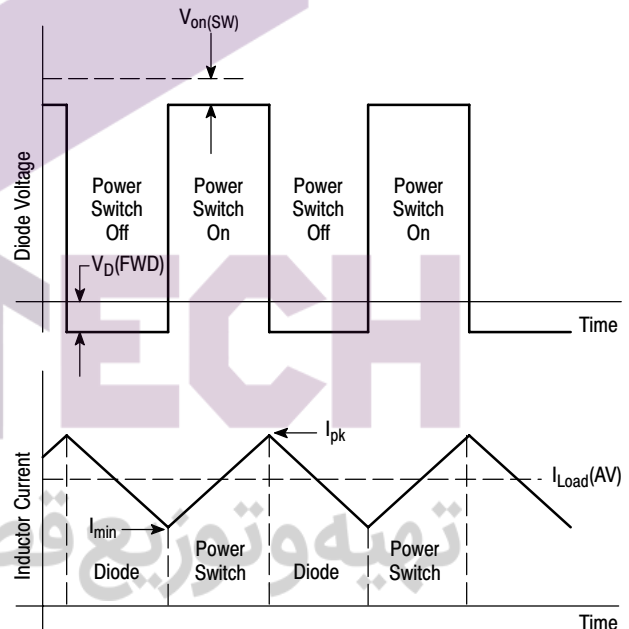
$V_{on(SW)}$

Diode Voltage

Power Switch Off

Power Switch On

Power Switch Off

Power Switch On

$V_D$(FWD)

Time

$I_{pk}$

$I_{Load}$(AV)

Inductor Current

$I_{min}$

Diode

Power Switch

Diode

Power Switch

Time

TECH

تهیه و توزیع